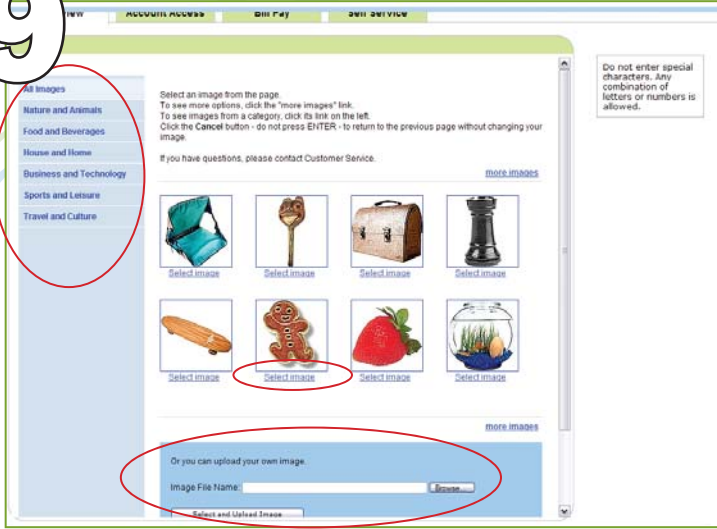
9

view | Account Access | Bill Pay | Self Service

All Images
Nature and Animals
Food and Beverages
House and Home
Business and Technology
Sports and Leisure
Travel and Culture

Select an image from the page.
To see more options, click the "more images" link.
To see images from a category, click its link on the left.
Click the Cancel button - do not press ENTER - to return to the previous page without changing your image.

If you have questions, please contact Customer Service.

more images

Select image
Select image
Select image
Select image

Select image
Select image
Select image
Select image

more images

Or you can upload your own image.

Image File Name: Browse...

Select and Upload Image

Do not enter special characters. Any combination of letters or numbers is allowed.